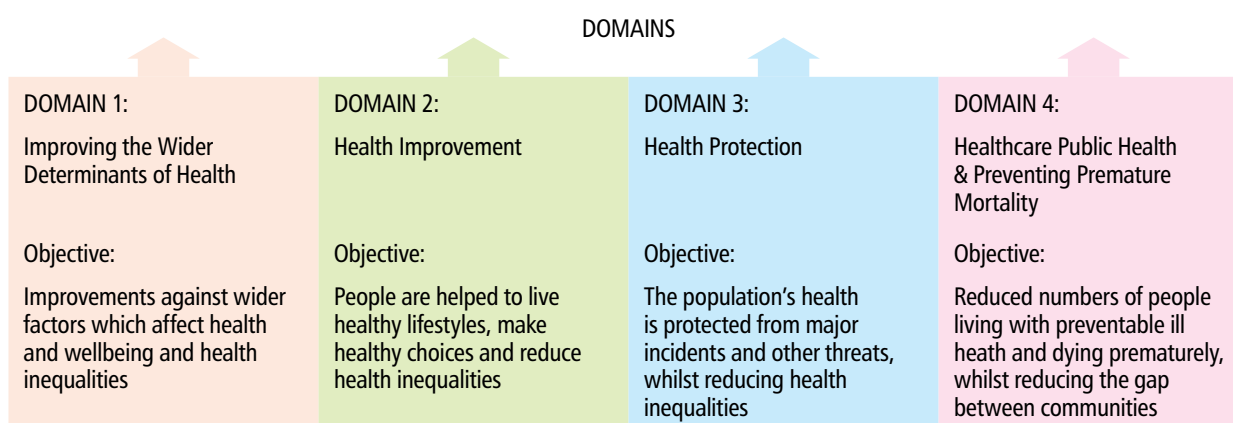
DOMAINS

DOMAIN 1:

Improving the Wider Determinants of Health

Objective:

Improvements against wider factors which affect health and wellbeing and health inequalities

DOMAIN 2:

Health Improvement

Objective:

People are helped to live healthy lifestyles, make healthy choices and reduce health inequalities

DOMAIN 3:

Health Protection

Objective:

The population's health is protected from major incidents and other threats, whilst reducing health inequalities

DOMAIN 4:

Healthcare Public Health & Preventing Premature Mortality

Objective:

Reduced numbers of people living with preventable ill heath and dying prematurely, whilst reducing the gap between communities